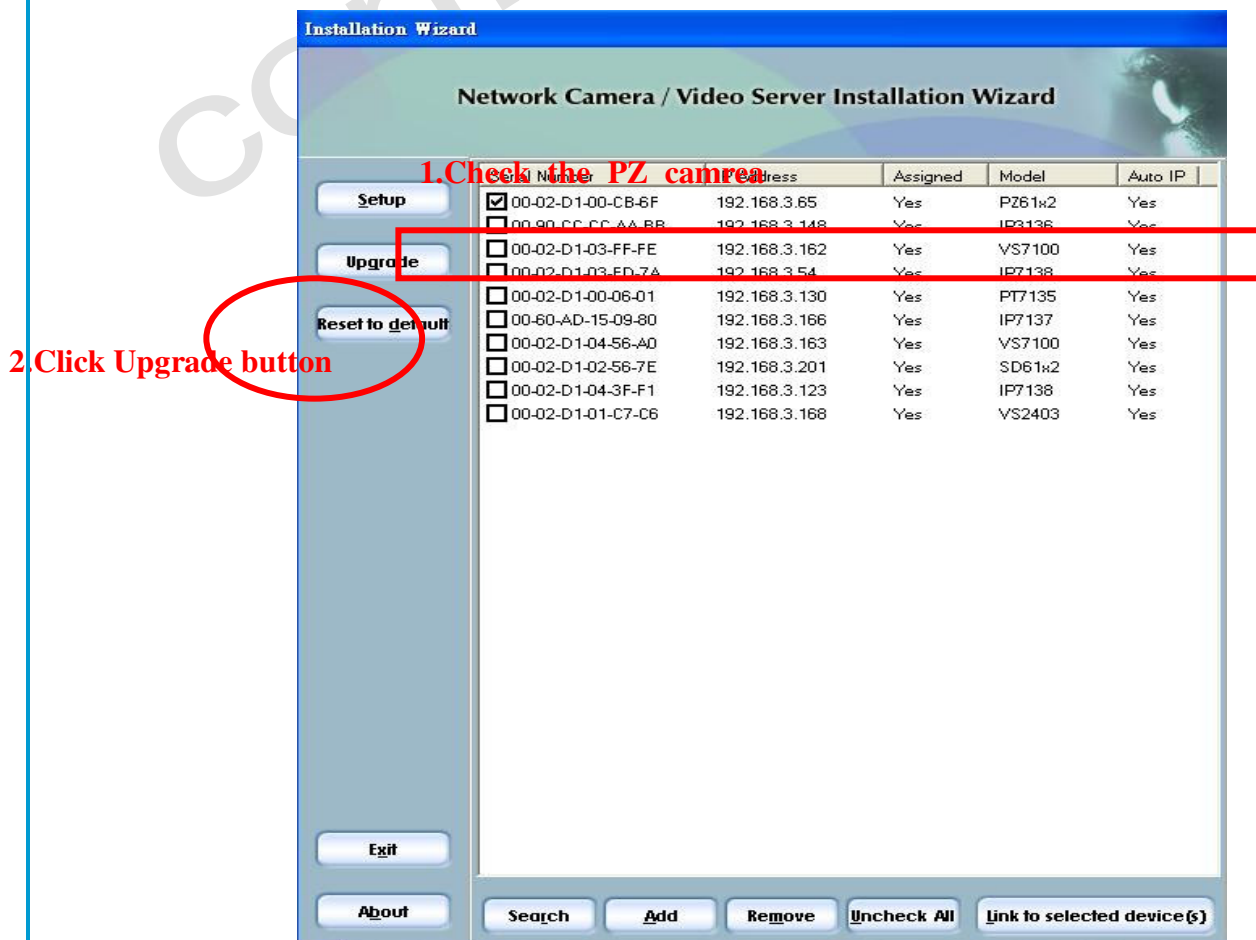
Installation Wizard

Network Camera / Video Server Installation Wizard

1.Check the PZ camrea

| Serial Number | IP Address | Assigned | Model | Auto IP |
|---|---|---|---|---|
| 00-02-D1-00-CB-6F | 192.168.3.65 | Yes | PZ61x2 | Yes |
| 00-90-CC-CC-AA-BB | 192.168.3.148 | Yes | IP3136 | Yes |
| 00-02-D1-03-FF-FE | 192.168.3.162 | Yes | VS7100 | Yes |
| 00-02-D1-03-FD-7A | 192.168.3.54 | Yes | IP7138 | Yes |
| 00-02-D1-00-06-01 | 192.168.3.130 | Yes | PT7135 | Yes |
| 00-60-AD-15-09-80 | 192.168.3.166 | Yes | IP7137 | Yes |
| 00-02-D1-04-56-A0 | 192.168.3.163 | Yes | VS7100 | Yes |
| 00-02-D1-02-56-7E | 192.168.3.201 | Yes | SD61x2 | Yes |
| 00-02-D1-04-3F-F1 | 192.168.3.123 | Yes | IP7138 | Yes |
| 00-02-D1-01-C7-C6 | 192.168.3.168 | Yes | VS2403 | Yes |

Setup

Upgrade

Reset to default

2.Click Upgrade button

Exit

About

Search

Add

Remove

Uncheck All

Link to selected device(s)